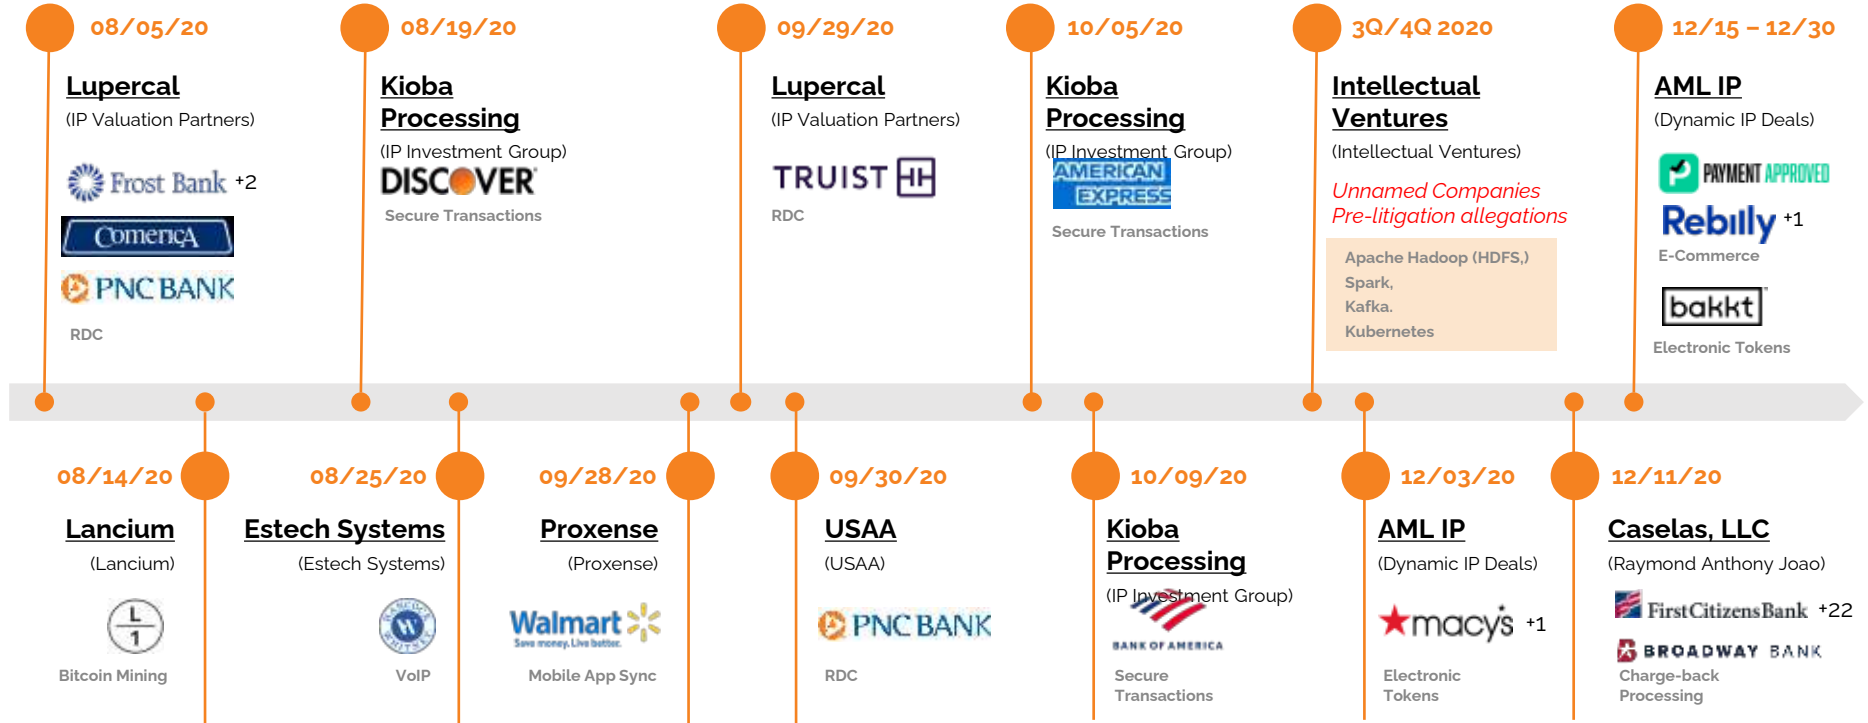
08/05/20

Lupercal

(IP Valuation Partners)

Frost Bank +2

Comerica

PNC BANK

RDC

08/19/20

Kioba Processing

(IP Investment Group)

DISCOVER

Secure Transactions

09/29/20

Lupercal

(IP Valuation Partners)

TRUIST

RDC

10/05/20

Kioba Processing

(IP Investment Group)

AMERICAN EXPRESS

Secure Transactions

3Q/4Q 2020

Intellectual Ventures

(Intellectual Ventures)

Unnamed Companies
Pre-litigation allegations

Apache Hadoop (HDFS,)
Spark,
Kafka.
Kubernetes

12/15 – 12/30

AML IP

(Dynamic IP Deals)

PAYMENT APPROVED

Rebilly +1

E-Commerce

bakkt

Electronic Tokens

08/14/20

Lancium

(Lancium)

Bitcoin Mining

08/25/20

Estech Systems

(Estech Systems)

VoIP

09/28/20

Proxense

(Proxense)

Walmart
Save money. Live better.

Mobile App Sync

09/30/20

USAA

(USAA)

PNC BANK

RDC

10/09/20

Kioba Processing

(IP Investment Group)

BANK OF AMERICA

Secure Transactions

12/03/20

AML IP

(Dynamic IP Deals)

macy's +1

Electronic Tokens

12/11/20

Caselas, LLC

(Raymond Anthony Joao)

First Citizens Bank +22

BROADWAY BANK

Charge-back Processing